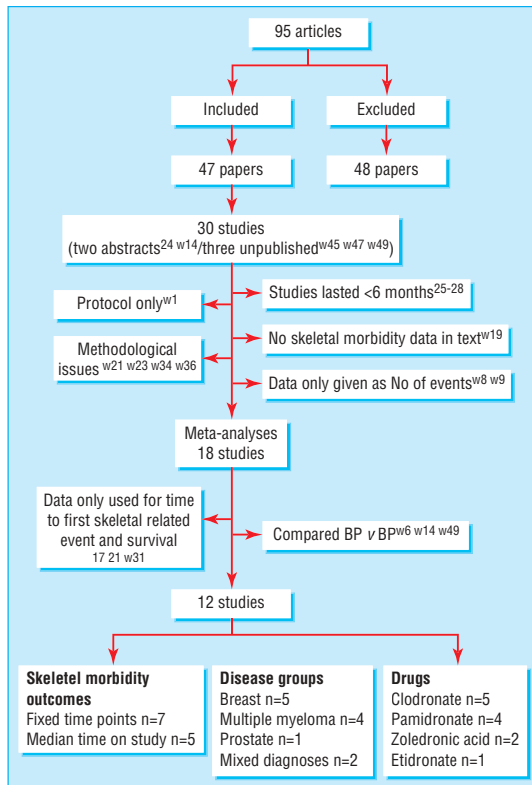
95 articles

Included

Excluded

47 papers

48 papers

30 studies
(two abstracts$^{24\ w14}$/three unpublished$^{w45\ w47\ w49}$)

Protocol only$^{w1}$

Studies lasted <6 months$^{25-28}$

No skeletal morbidity data in text$^{w19}$

Methodological issues $^{w21\ w23\ w34\ w36}$

Data only given as No of events$^{w8\ w9}$

Meta-analyses
18 studies

Data only used for time to first skeletal related event and survival $^{17\ 21\ w31}$

Compared BP $v$ BP$^{w6\ w14\ w49}$

12 studies

Skeletel morbidity outcomes
Fixed time points n=7
Median time on study n=5

Disease groups
Breast n=5
Multiple myeloma n=4
Prostate n=1
Mixed diagnoses n=2

Drugs
Clodronate n=5
Pamidronate n=4
Zoledronic acid n=2
Etidronate n=1